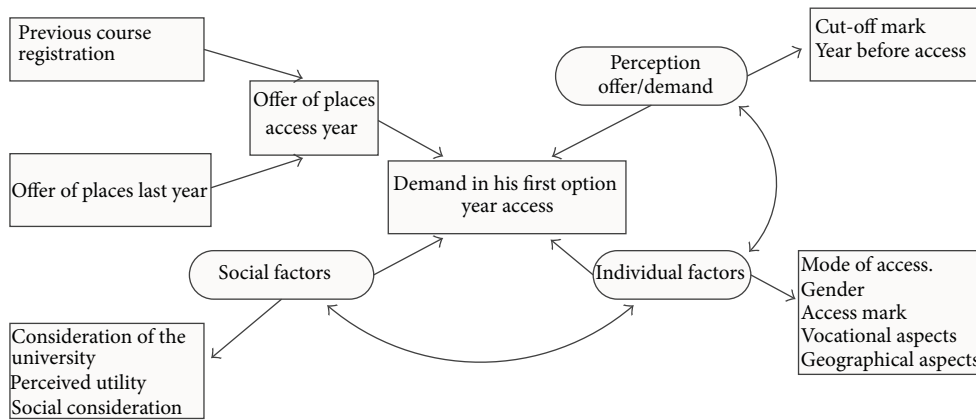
Previous course registration

Offer of places access year

Offer of places last year

Perception offer/demand

Cut-off mark
Year before access

Demand in his first option year access

Social factors

Individual factors

Mode of access.
Gender
Access mark
Vocational aspects
Geographical aspects

Consideration of the university
Perceived utility
Social consideration